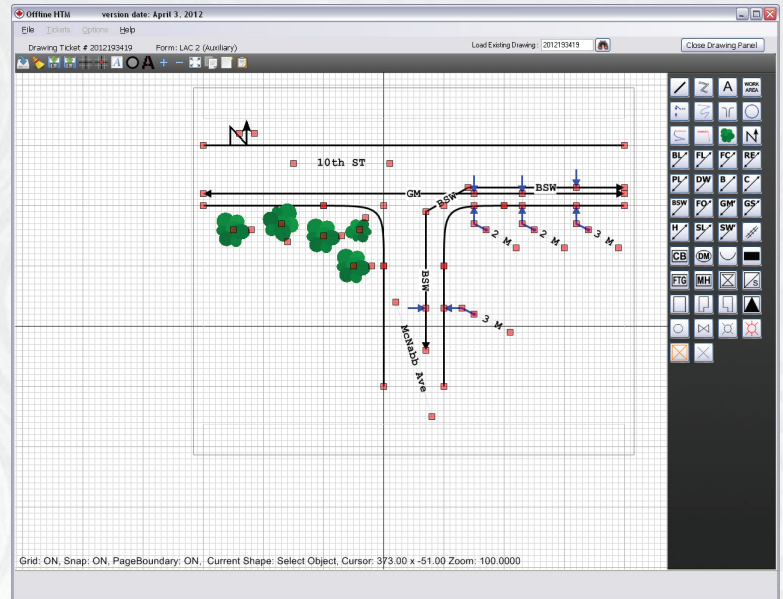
Offline HTM version date: April 3, 2012

File Tickets Options Help

Drawing Ticket # 2012193419 Form: LAC 2 (Auxiliary)

Load Existing Drawing: 2012193419

Close Drawing Panel

A

10th ST

GM

BSW

BSW

2 M

2 M

3 M

BSW

3 M

McNabb Ave

A

WORK AREA

N

BL FL FC RE

PL DW B C

BSW FO GM GS

H SL SW

CB DM

FTG MH

Grid: ON, Snap: ON, PageBoundary: ON, Current Shape: Select Object, Cursor: 373.00 x -51.00 Zoom: 100.0000